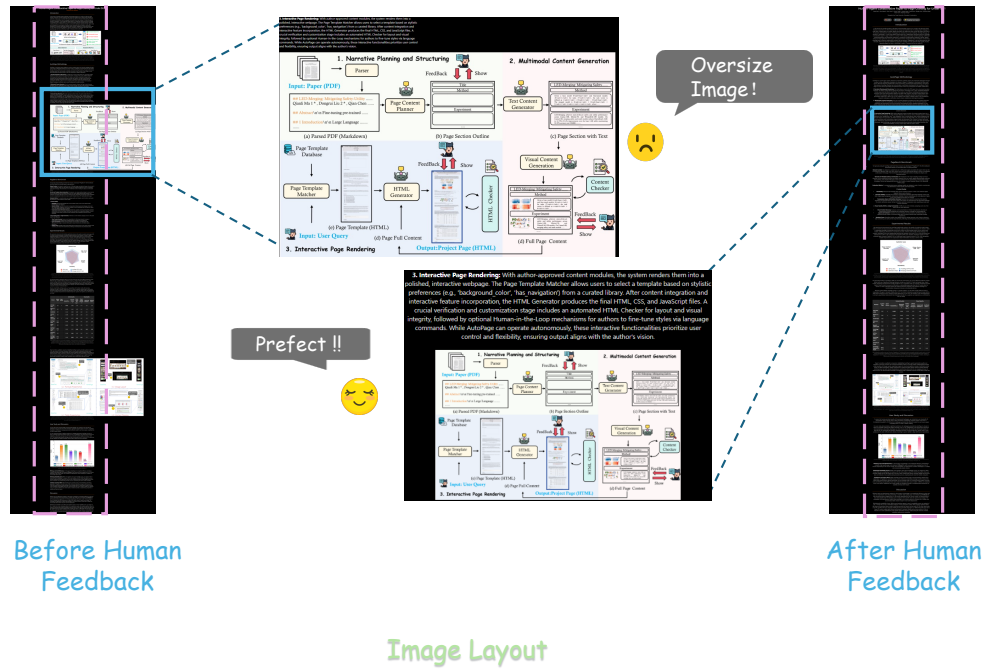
Oversize Image !

1. Narrative Planning and Structuring

2. Multimodal Content Generation

Input: Paper (PDF)

Parser

FeedBack

Show

Page Content Planner

Text Content Generator

(a) Parsed PDF (Markdown)

(b) Page Section Outline

(c) Page Section with Text

Page Template Database

Visual Content Generation

Content Checker

Page Template Matcher

HTML Generator

HTML Checker

(e) Page Template (HTML)

(d) Page Full Content

Input: User Query

Output:Project Page (HTML)

(d) Full Page Content

3. Interactive Page Rendering

3. Interactive Page Rendering: With author-approved content modules, the system renders them into a polished, interactive webpage. The Page Template Matcher allows users to select a template based on stylistic preferences (e.g., 'background_color', 'has_navigation') from a curated library. After content integration and interactive feature incorporation, the HTML Generator produces the final HTML, CSS, and JavaScript files. A crucial verification and customization stage includes an automated HTML Checker for layout and visual integrity, followed by optional Human-in-the-Loop mechanisms for authors to fine-tune styles via language commands. While AutoPage can operate autonomously, these interactive functionalities prioritize user control and flexibility, ensuring output aligns with the author's vision.

Prefect !!

Before Human Feedback

After Human Feedback

Image Layout